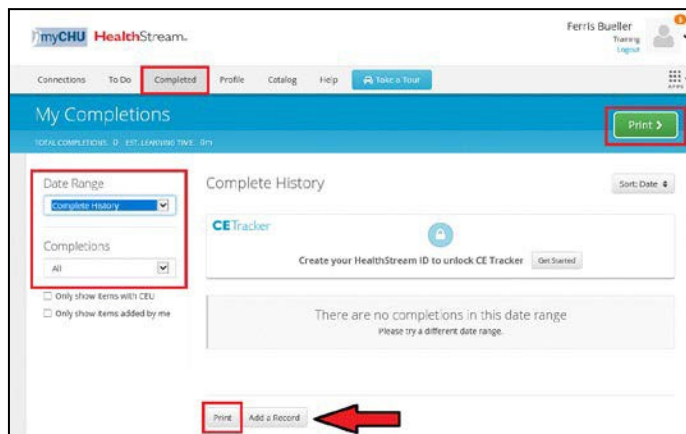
myCHU HealthStream.

Ferris Bueller
Training
Logout

Connections To Do Completed Profile Catalog Help Take a Tour

APPS

My Completions

Print >

TOTAL COMPLETIONS: 0 EST. LEARNING TIME: 0m

Date Range
Complete History

Completions
All

Only show items with CEU
Only show items added by me

Complete History

Sort: Date

CETracker

Create your HealthStream ID to unlock CE Tracker Get Started

There are no completions in this date range
Please try a different date range.

Print Add a Record